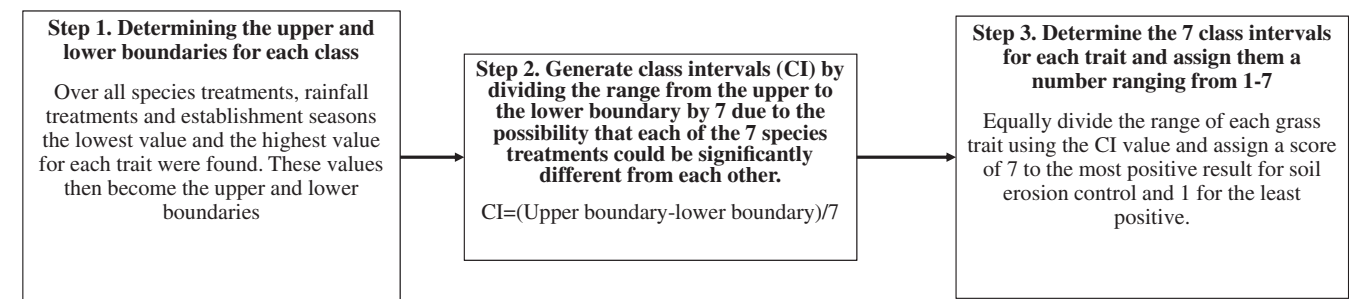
**Step 1. Determining the upper and lower boundaries for each class**

Over all species treatments, rainfall treatments and establishment seasons the lowest value and the highest value for each trait were found. These values then become the upper and lower boundaries

**Step 2. Generate class intervals (CI) by dividing the range from the upper to the lower boundary by 7 due to the possibility that each of the 7 species treatments could be significantly different from each other.**

CI=(Upper boundary-lower boundary)/7

**Step 3. Determine the 7 class intervals for each trait and assign them a number ranging from 1-7**

Equally divide the range of each grass trait using the CI value and assign a score of 7 to the most positive result for soil erosion control and 1 for the least positive.